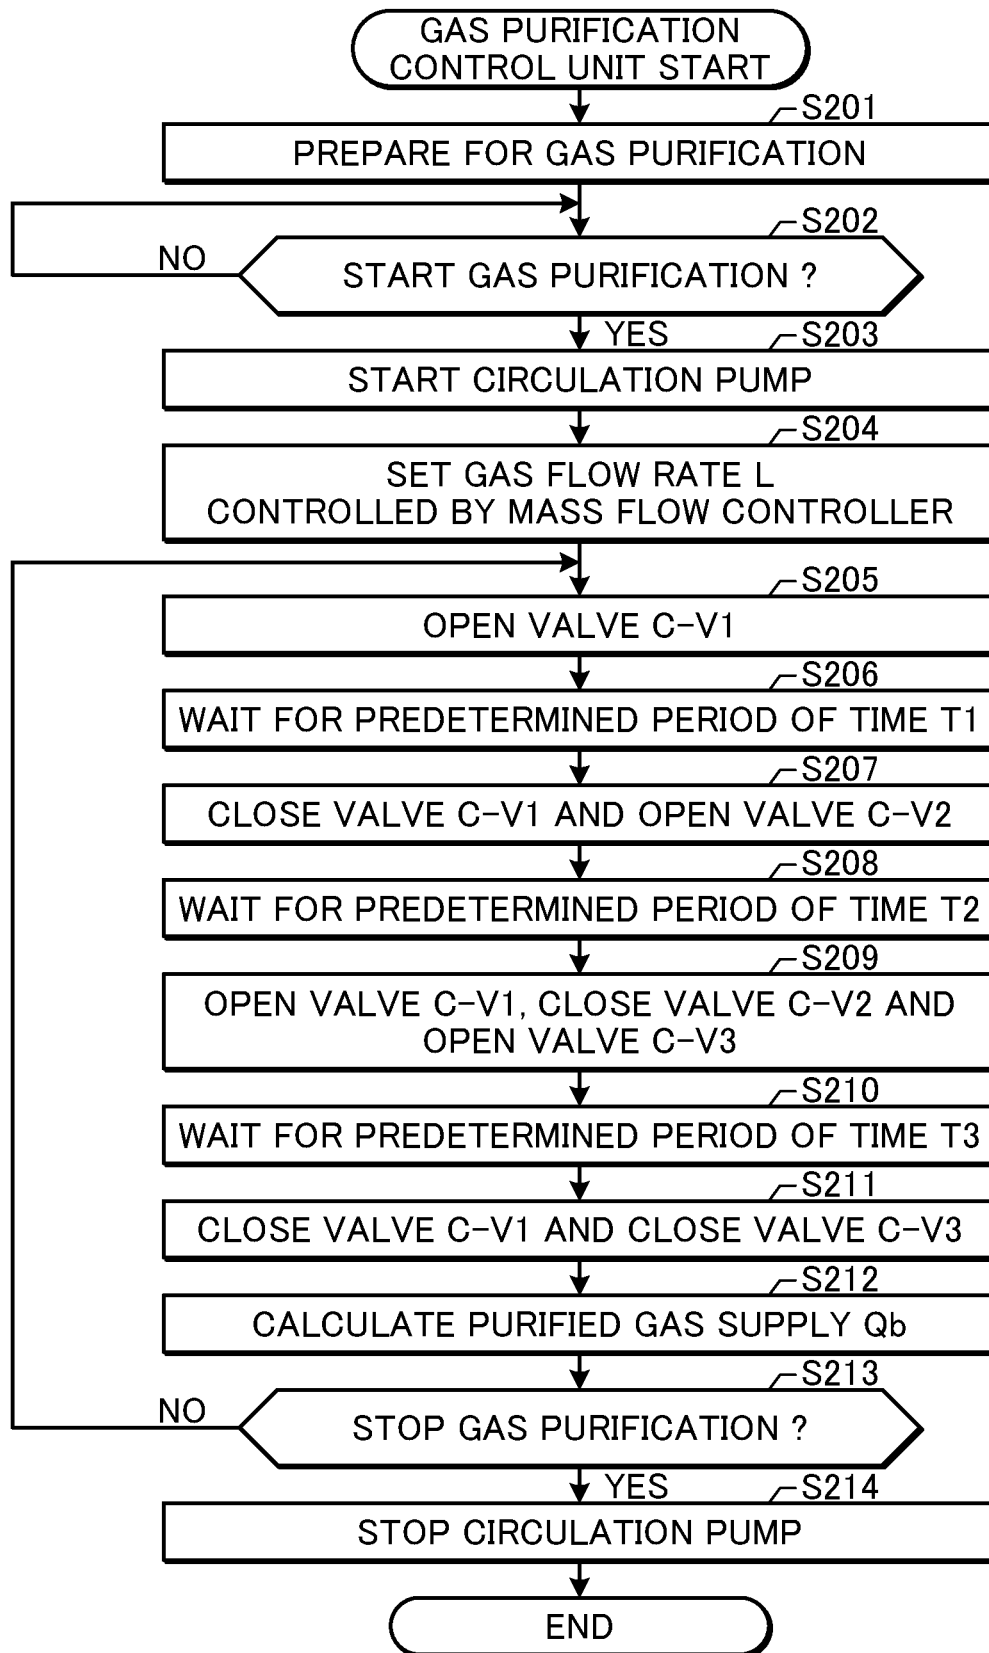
GAS PURIFICATION CONTROL UNIT START

S201
PREPARE FOR GAS PURIFICATION

S202
START GAS PURIFICATION ?

NO

YES

S203
START CIRCULATION PUMP

S204
SET GAS FLOW RATE L CONTROLLED BY MASS FLOW CONTROLLER

S205
OPEN VALVE C-V1

S206
WAIT FOR PREDETERMINED PERIOD OF TIME T1

S207
CLOSE VALVE C-V1 AND OPEN VALVE C-V2

S208
WAIT FOR PREDETERMINED PERIOD OF TIME T2

S209
OPEN VALVE C-V1, CLOSE VALVE C-V2 AND OPEN VALVE C-V3

S210
WAIT FOR PREDETERMINED PERIOD OF TIME T3

S211
CLOSE VALVE C-V1 AND CLOSE VALVE C-V3

S212
CALCULATE PURIFIED GAS SUPPLY Qb

S213
STOP GAS PURIFICATION ?

NO

YES

S214
STOP CIRCULATION PUMP

END